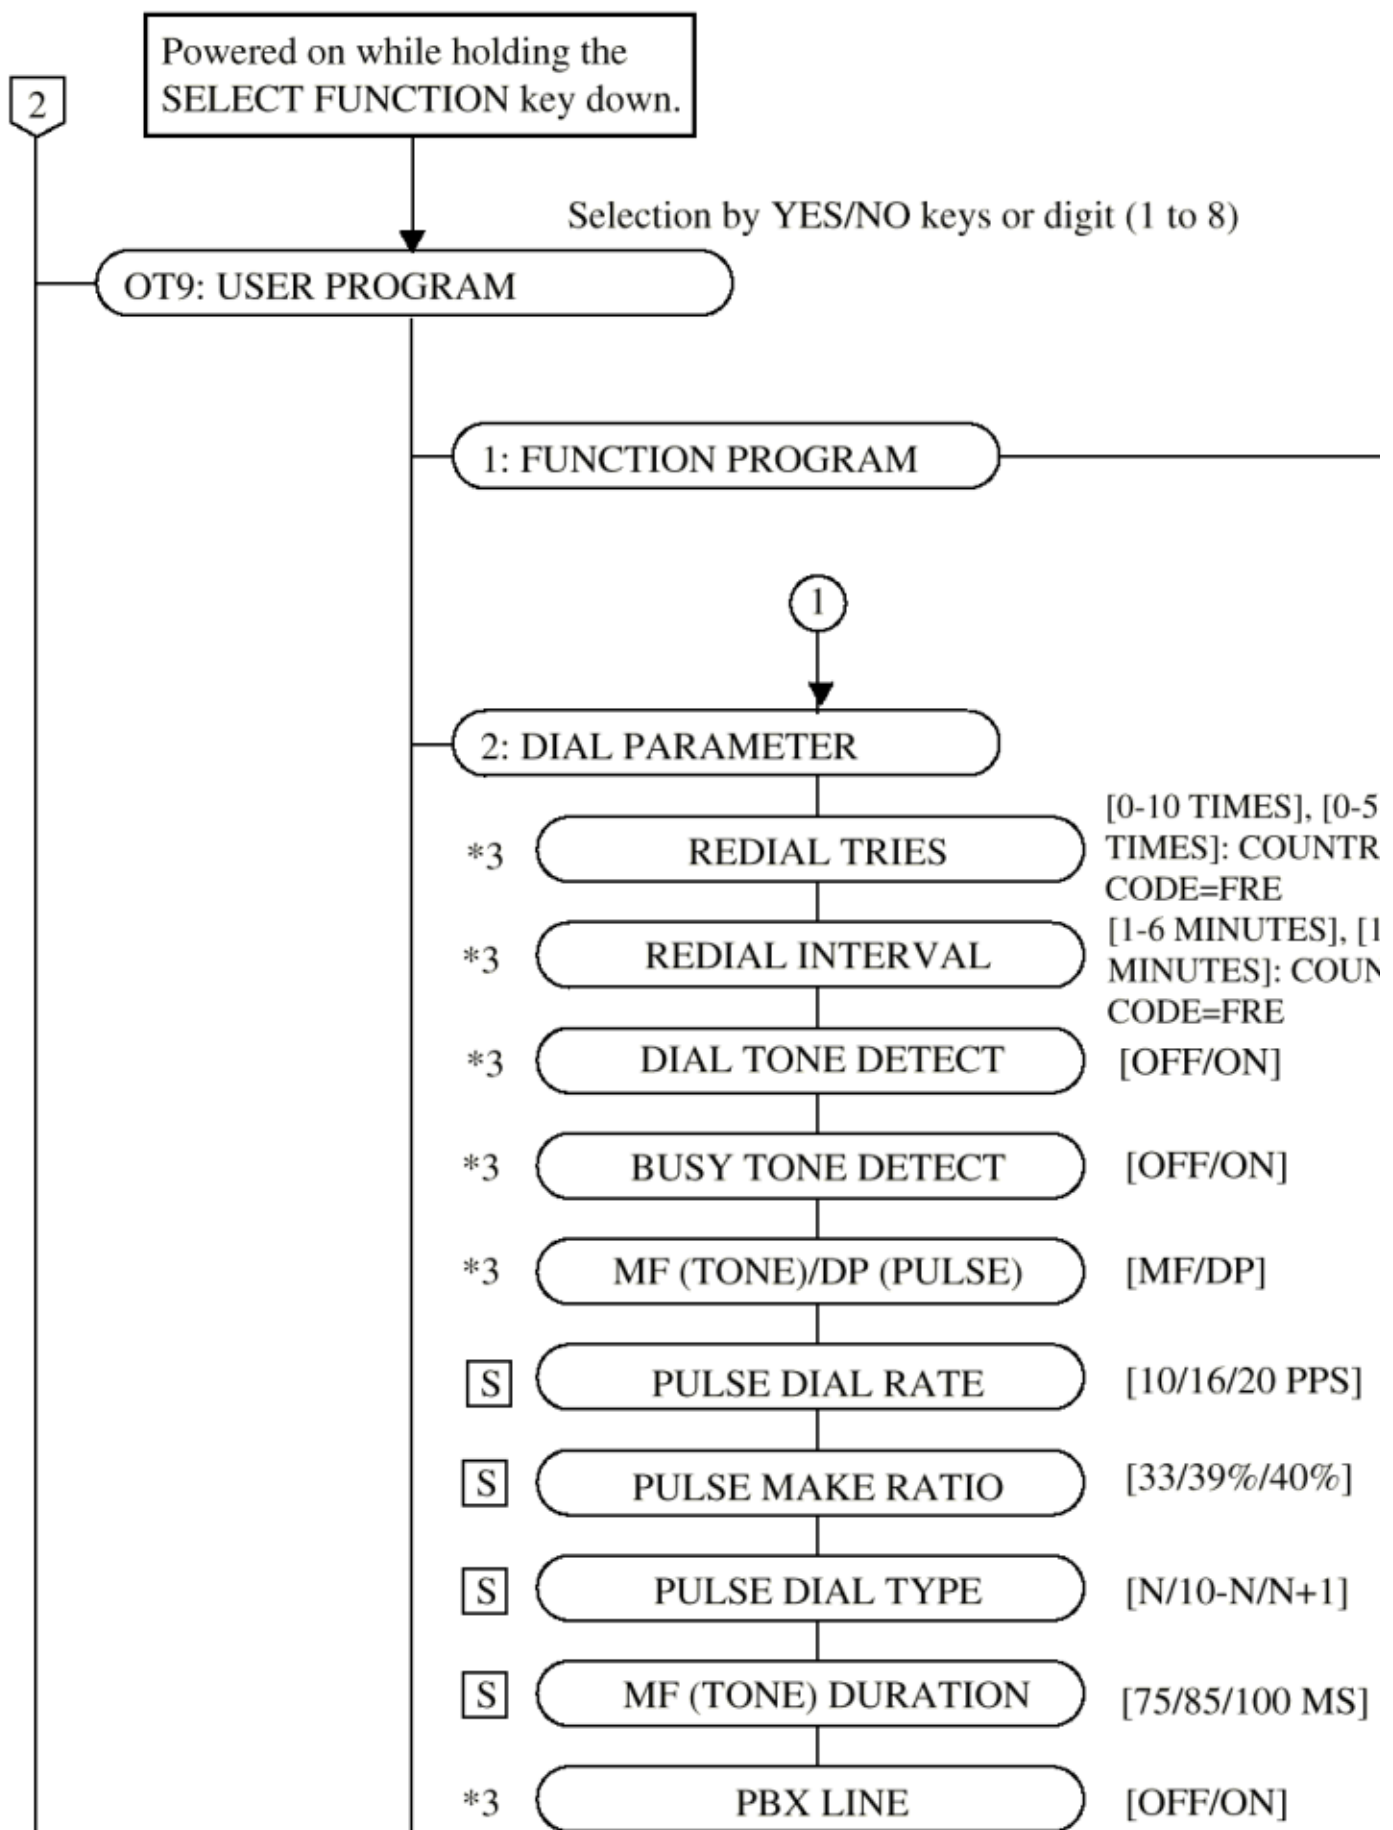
2

Powered on while holding the SELECT FUNCTION key down.

Selection by YES/NO keys or digit (1 to 8)

OT9: USER PROGRAM

1: FUNCTION PROGRAM

1

2: DIAL PARAMETER

*3 REDIAL TRIES [0-10 TIMES], [0-5 TIMES]: COUNTR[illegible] CODE=FRE

*3 REDIAL INTERVAL [1-6 MINUTES], [1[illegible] MINUTES]: COUN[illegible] CODE=FRE

*3 DIAL TONE DETECT [OFF/ON]

*3 BUSY TONE DETECT [OFF/ON]

*3 MF (TONE)/DP (PULSE) [MF/DP]

S PULSE DIAL RATE [10/16/20 PPS]

S PULSE MAKE RATIO [33/39%/40%]

S PULSE DIAL TYPE [N/10-N/N+1]

S MF (TONE) DURATION [75/85/100 MS]

*3 PBX LINE [OFF/ON]